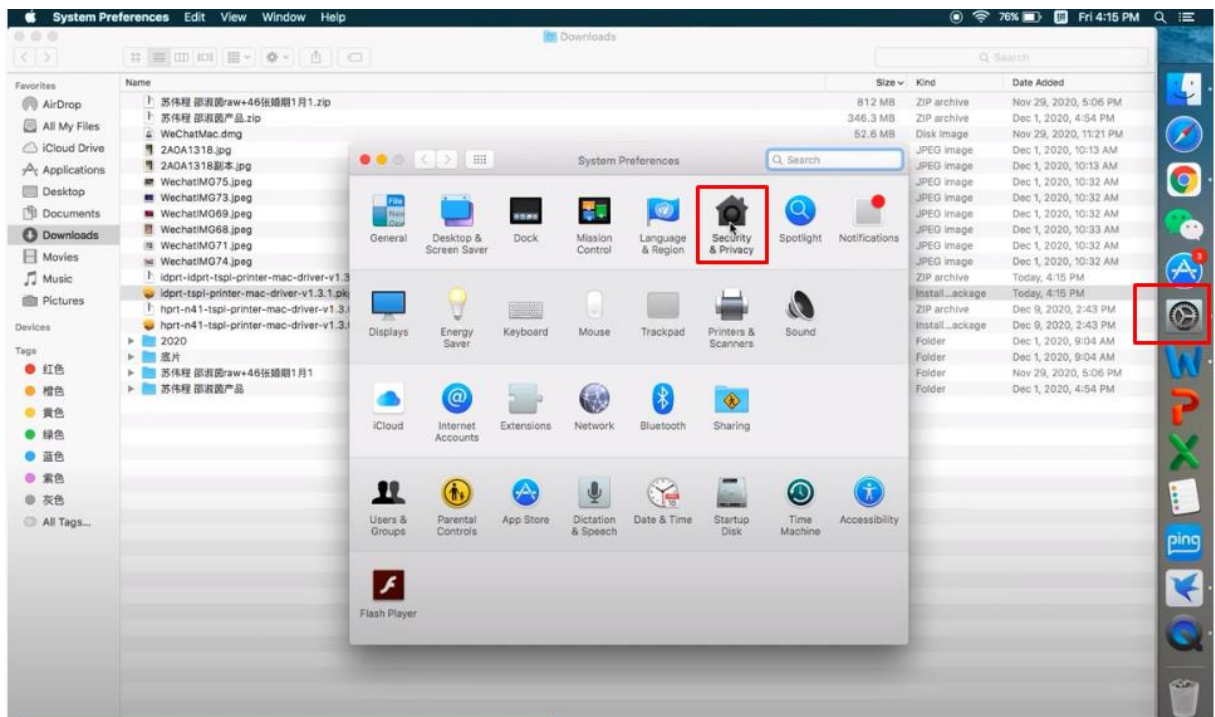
System Preferences Edit View Window Help
76% Fri 4:15 PM

Downloads

Search

Favorites
AirDrop
All My Files
iCloud Drive
Applications
Desktop
Documents
Downloads
Movies
Music
Pictures
Devices
Tags
红色
橙色
黄色
绿色
蓝色
紫色
灰色
All Tags...

| Name | Size | Kind | Date Added |
|---|---|---|---|
| 苏伟程 部淑茵raw+46张婚期1月1.zip | 812 MB | ZIP archive | Nov 29, 2020, 5:06 PM |
| 苏伟程 部淑茵产品.zip | 346.3 MB | ZIP archive | Dec 1, 2020, 4:54 PM |
| WeChatMac.dmg | 52.6 MB | Disk Image | Nov 29, 2020, 11:21 PM |
| 2A0A1318.jpg | | JPEG image | Dec 1, 2020, 10:13 AM |
| 2A0A1318副本.jpg | | JPEG image | Dec 1, 2020, 10:13 AM |
| WechatIMG75.jpeg | | JPEG image | Dec 1, 2020, 10:32 AM |
| WechatIMG73.jpeg | | JPEG image | Dec 1, 2020, 10:32 AM |
| WechatIMG69.jpeg | | JPEG image | Dec 1, 2020, 10:32 AM |
| WechatIMG68.jpeg | | JPEG image | Dec 1, 2020, 10:33 AM |
| WechatIMG71.jpeg | | JPEG image | Dec 1, 2020, 10:32 AM |
| WechatIMG74.jpeg | | JPEG image | Dec 1, 2020, 10:32 AM |
| idprt-idprt-tspl-printer-mac-driver-v1.3 | | ZIP archive | Today, 4:15 PM |
| idprt-tspl-printer-mac-driver-v1.3.1.pk | | Install...ackage | Today, 4:15 PM |
| hprt-n41-tspl-printer-mac-driver-v1.3. | | ZIP archive | Dec 9, 2020, 2:43 PM |
| hprt-n41-tspl-printer-mac-driver-v1.3. | | Install...ackage | Dec 9, 2020, 2:43 PM |
| 2020 | | Folder | Dec 1, 2020, 9:04 AM |
| 底片 | | Folder | Dec 1, 2020, 9:04 AM |
| 苏伟程 部淑茵raw+46张婚期1月1 | | Folder | Nov 29, 2020, 5:06 PM |
| 苏伟程 部淑茵产品 | | Folder | Dec 1, 2020, 4:54 PM |

System Preferences
Search

General
Desktop & Screen Saver
Dock
Mission Control
Language & Region
Security & Privacy
Spotlight
Notifications

Displays
Energy Saver
Keyboard
Mouse
Trackpad
Printers & Scanners
Sound

iCloud
Internet Accounts
Extensions
Network
Bluetooth
Sharing

Users & Groups
Parental Controls
App Store
Dictation & Speech
Date & Time
Startup Disk
Time Machine
Accessibility

Flash Player

ping